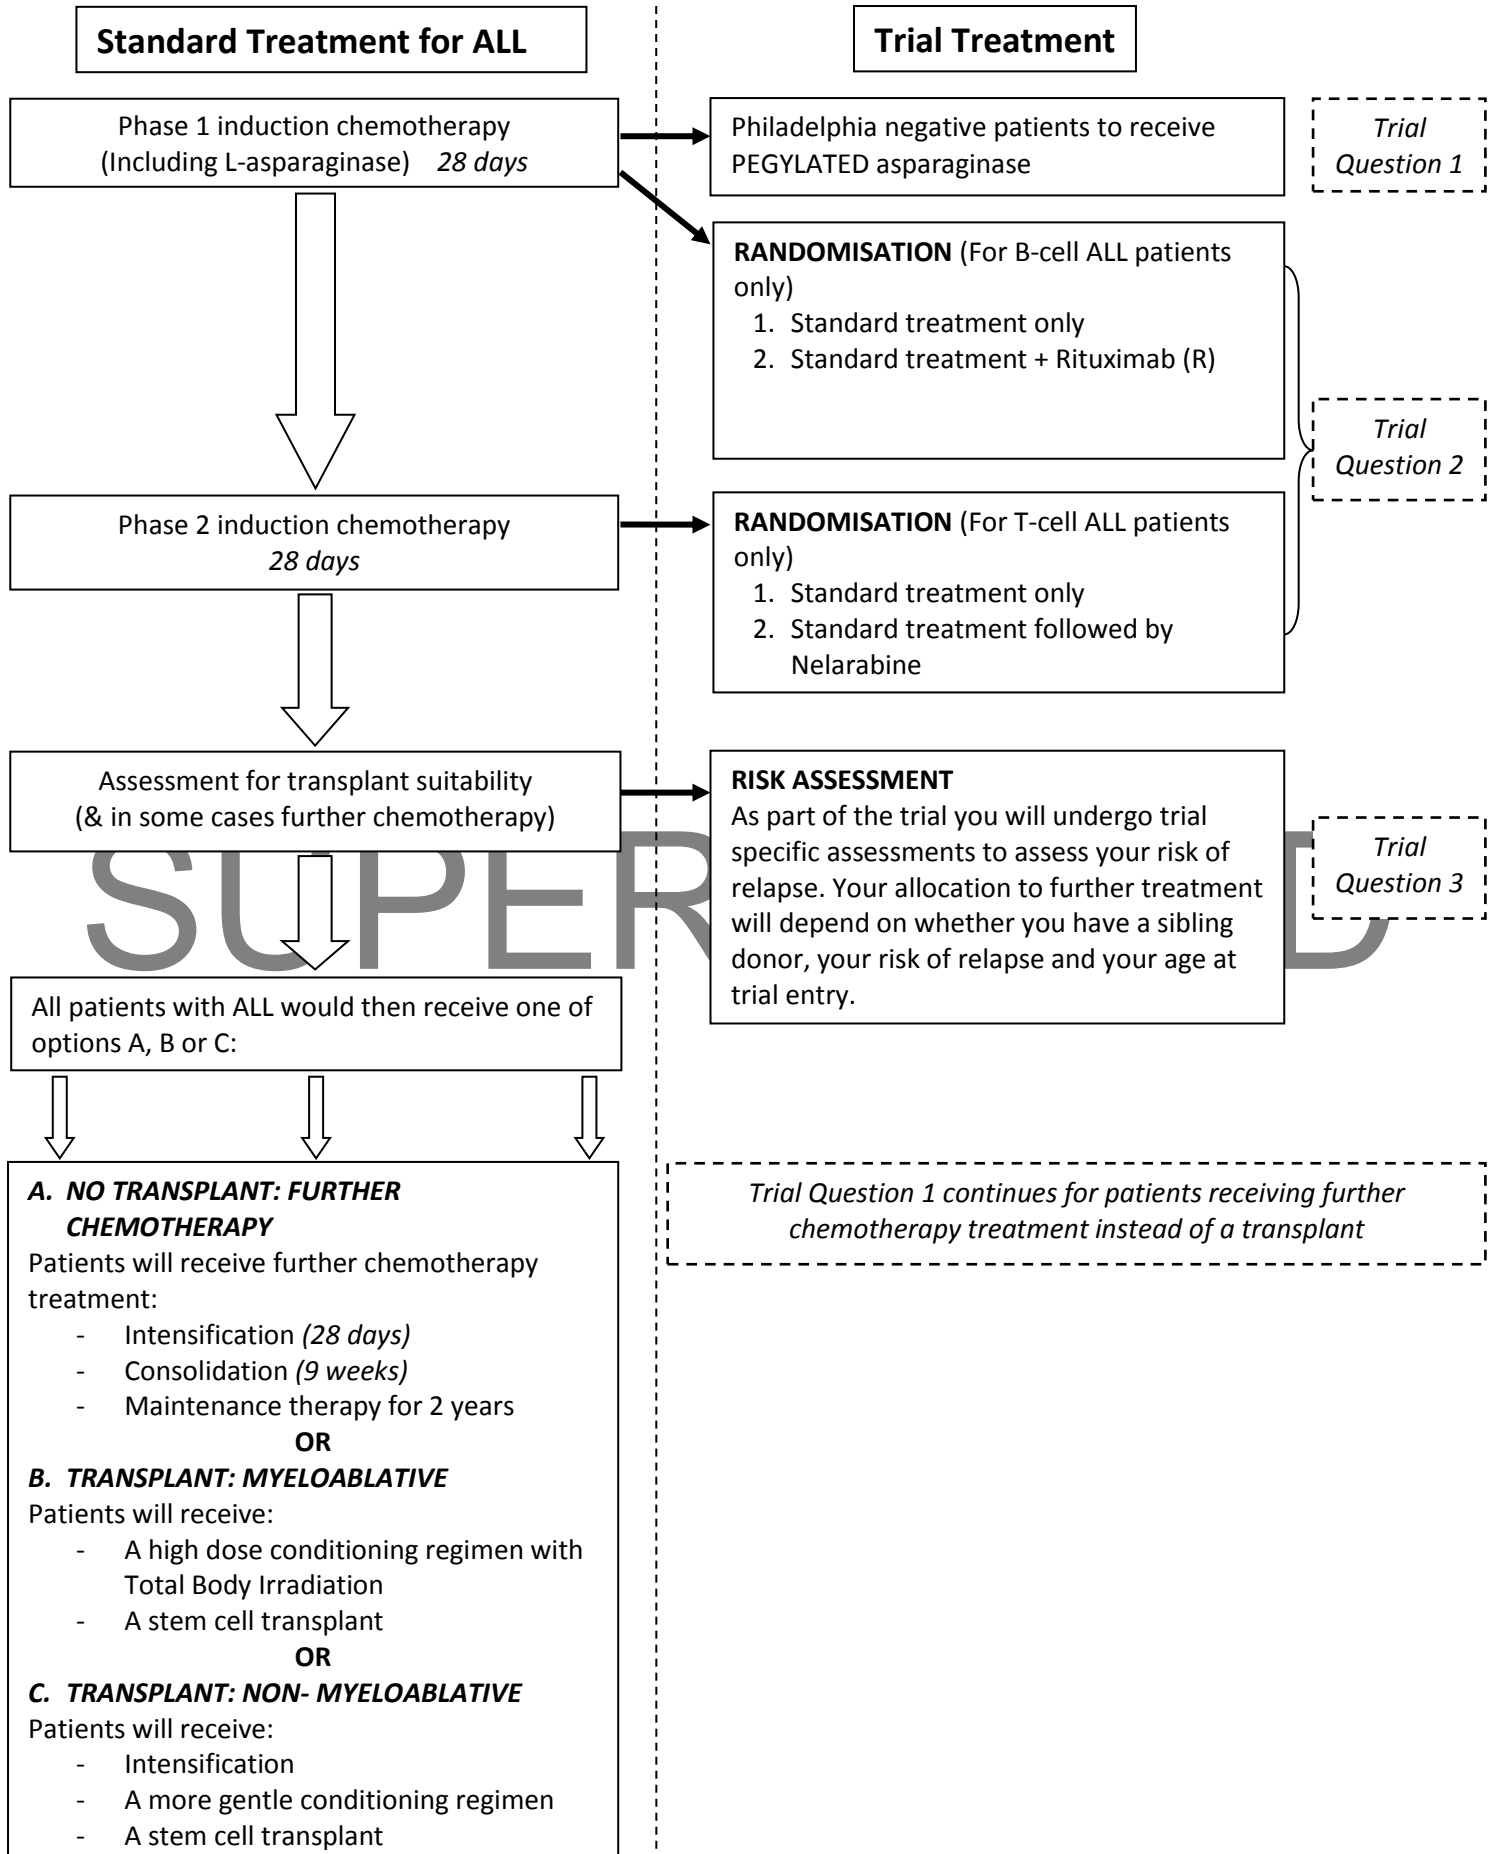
Standard Treatment for ALL

Trial Treatment

Phase 1 induction chemotherapy (Including L-asparaginase) *28 days*

Philadelphia negative patients to receive PEGYLATED asparaginase

*Trial Question 1*

**RANDOMISATION** (For B-cell ALL patients only)
1. Standard treatment only
2. Standard treatment + Rituximab (R)

*Trial Question 2*

Phase 2 induction chemotherapy *28 days*

**RANDOMISATION** (For T-cell ALL patients only)
1. Standard treatment only
2. Standard treatment followed by Nelarabine

Assessment for transplant suitability (& in some cases further chemotherapy)

**RISK ASSESSMENT**
As part of the trial you will undergo trial specific assessments to assess your risk of relapse. Your allocation to further treatment will depend on whether you have a sibling donor, your risk of relapse and your age at trial entry.

*Trial Question 3*

SUPERSEDED

All patients with ALL would then receive one of options A, B or C:

*Trial Question 1 continues for patients receiving further chemotherapy treatment instead of a transplant*

***A. NO TRANSPLANT: FURTHER CHEMOTHERAPY***
Patients will receive further chemotherapy treatment:
- Intensification *(28 days)*
- Consolidation *(9 weeks)*
- Maintenance therapy for 2 years

**OR**

***B. TRANSPLANT: MYELOABLATIVE***
Patients will receive:
- A high dose conditioning regimen with Total Body Irradiation
- A stem cell transplant

**OR**

***C. TRANSPLANT: NON- MYELOABLATIVE***
Patients will receive:
- Intensification
- A more gentle conditioning regimen
- A stem cell transplant